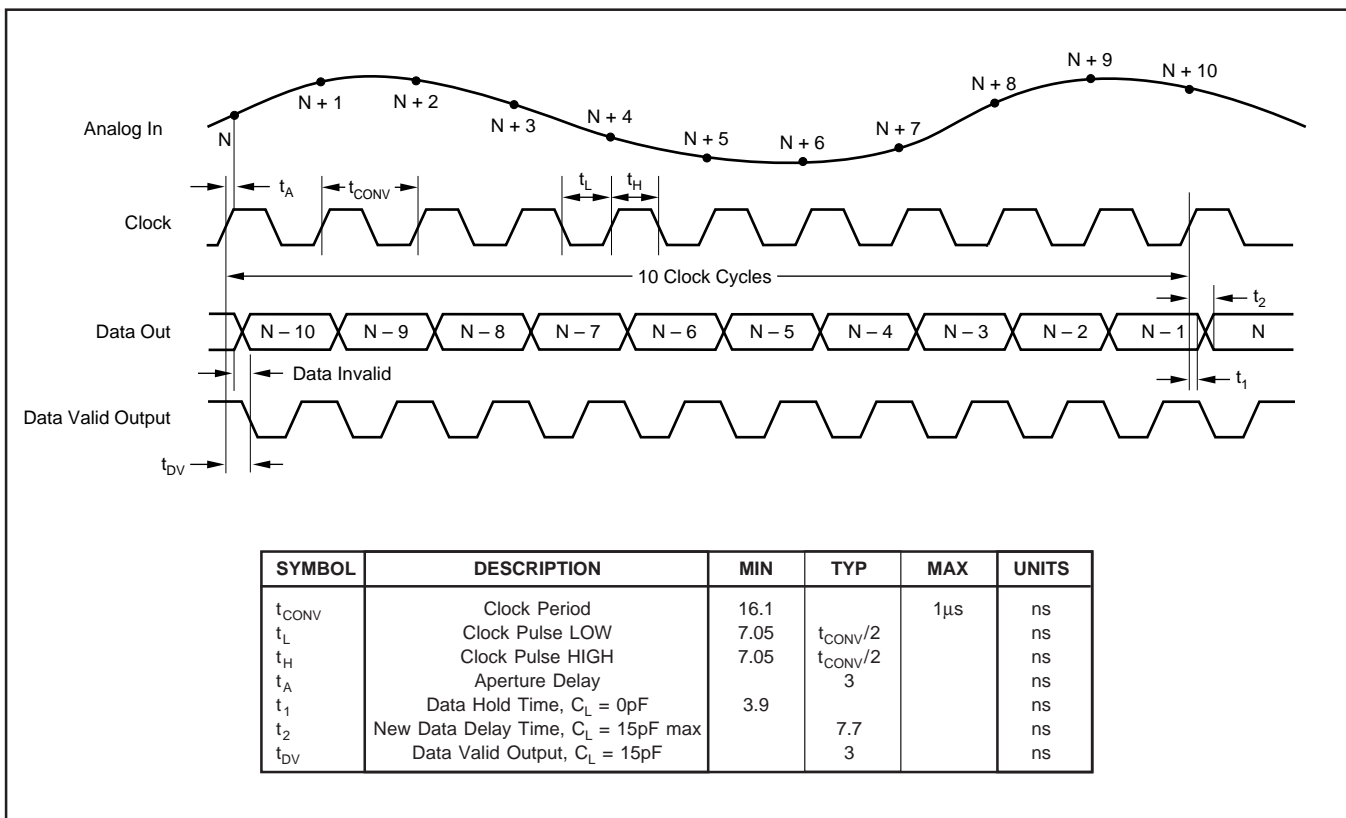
Analog In

N

N + 1

N + 2

N + 3

N + 4

N + 5

N + 6

N + 7

N + 8

N + 9

N + 10

$t_A$

$t_{CONV}$

$t_L$

$t_H$

Clock

10 Clock Cycles

$t_2$

Data Out

N – 10

N – 9

N – 8

N – 7

N – 6

N – 5

N – 4

N – 3

N – 2

N – 1

N

Data Invalid

$t_1$

Data Valid Output

$t_{DV}$

| SYMBOL | DESCRIPTION | MIN | TYP | MAX | UNITS |
|---|---|---|---|---|---|
| $t_{CONV}$ | Clock Period | 16.1 | | 1µs | ns |
| $t_L$ | Clock Pulse LOW | 7.05 | $t_{CONV}/2$ | | ns |
| $t_H$ | Clock Pulse HIGH | 7.05 | $t_{CONV}/2$ | | ns |
| $t_A$ | Aperture Delay | | 3 | | ns |
| $t_1$ | Data Hold Time, $C_L$ = 0pF | 3.9 | | | ns |
| $t_2$ | New Data Delay Time, $C_L$ = 15pF max | | 7.7 | | ns |
| $t_{DV}$ | Data Valid Output, $C_L$ = 15pF | | 3 | | ns |